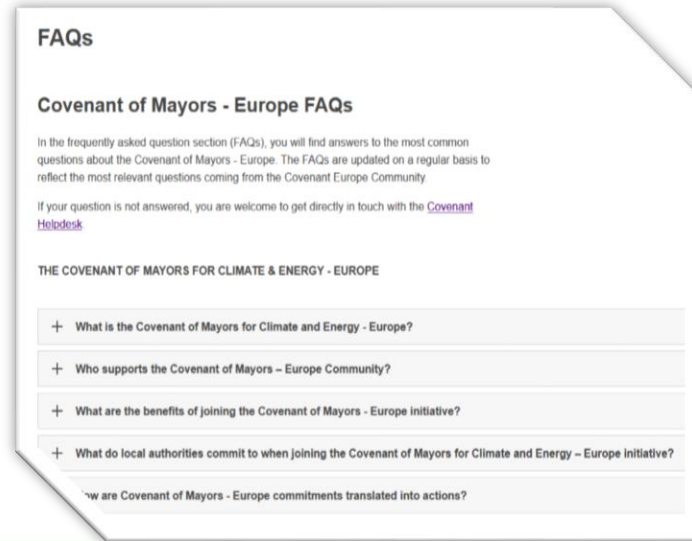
FAQs

Covenant of Mayors - Europe FAQs

In the frequently asked question section (FAQs), you will find answers to the most common questions about the Covenant of Mayors - Europe. The FAQs are updated on a regular basis to reflect the most relevant questions coming from the Covenant Europe Community.

If your question is not answered, you are welcome to get directly in touch with the Covenant Helpdesk.

THE COVENANT OF MAYORS FOR CLIMATE & ENERGY - EUROPE

+ What is the Covenant of Mayors for Climate and Energy - Europe?

+ Who supports the Covenant of Mayors – Europe Community?

+ What are the benefits of joining the Covenant of Mayors - Europe initiative?

+ What do local authorities commit to when joining the Covenant of Mayors for Climate and Energy – Europe initiative?

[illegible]ow are Covenant of Mayors - Europe commitments translated into actions?